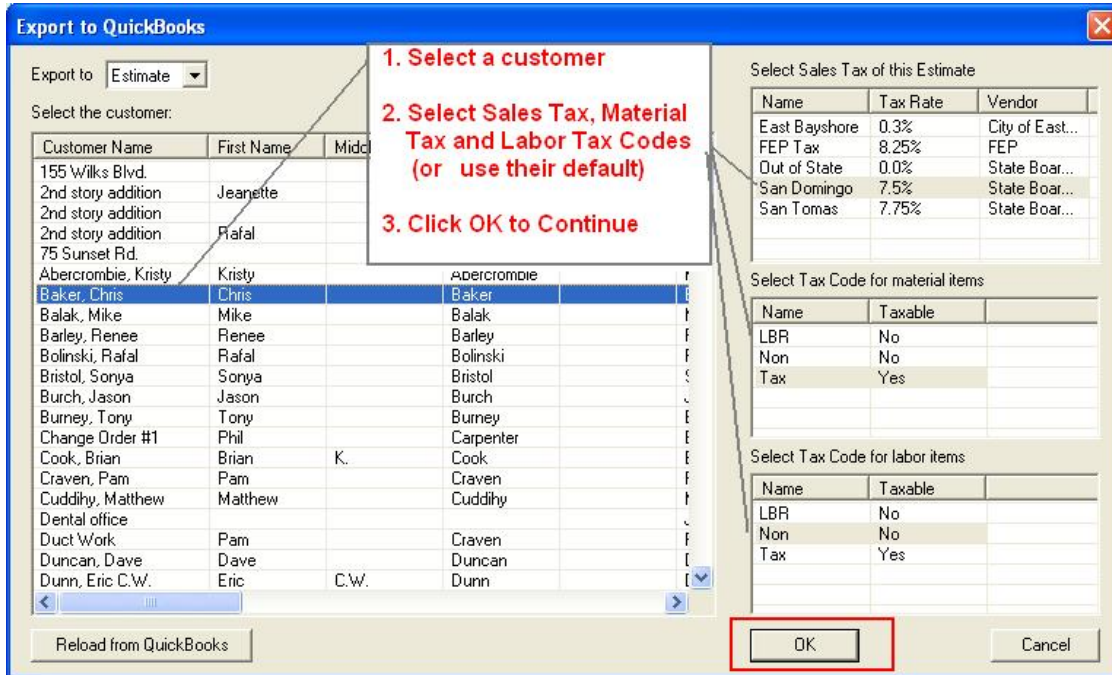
Export to QuickBooks

Export to Estimate

Select the customer:

| Customer Name | First Name | Midd | | |
|---|---|---|---|---|
| 155 Wilks Blvd. | | | | |
| 2nd story addition | Jeanette | | | |
| 2nd story addition | | | | |
| 2nd story addition | Rafal | | | |
| 75 Sunset Rd. | | | | |
| Abercrombie, Kristy | Kristy | | Abercrombie | |
| Baker, Chris | Chris | | Baker | |
| Balak, Mike | Mike | | Balak | |
| Barley, Renee | Renee | | Barley | |
| Bolinski, Rafal | Rafal | | Bolinski | |
| Bristol, Sonya | Sonya | | Bristol | |
| Burch, Jason | Jason | | Burch | |
| Burney, Tony | Tony | | Burney | |
| Change Order #1 | Phil | | Carpenter | |
| Cook, Brian | Brian | K. | Cook | |
| Craven, Pam | Pam | | Craven | |
| Cuddihy, Matthew | Matthew | | Cuddihy | |
| Dental office | | | | |
| Duct Work | Pam | | Craven | |
| Duncan, Dave | Dave | | Duncan | |
| Dunn, Eric C.W. | Eric | C.W. | Dunn | |

1. Select a customer

2. Select Sales Tax, Material Tax and Labor Tax Codes (or use their default)

3. Click OK to Continue

Select Sales Tax of this Estimate

| Name | Tax Rate | Vendor |
|---|---|---|
| East Bayshore | 0.3% | City of East... |
| FEP Tax | 8.25% | FEP |
| Out of State | 0.0% | State Boar... |
| San Domingo | 7.5% | State Boar... |
| San Tomas | 7.75% | State Boar... |

Select Tax Code for material items

| Name | Taxable |
|---|---|
| LBR | No |
| Non | No |
| Tax | Yes |

Select Tax Code for labor items

| Name | Taxable |
|---|---|
| LBR | No |
| Non | No |
| Tax | Yes |

Reload from QuickBooks

OK

Cancel